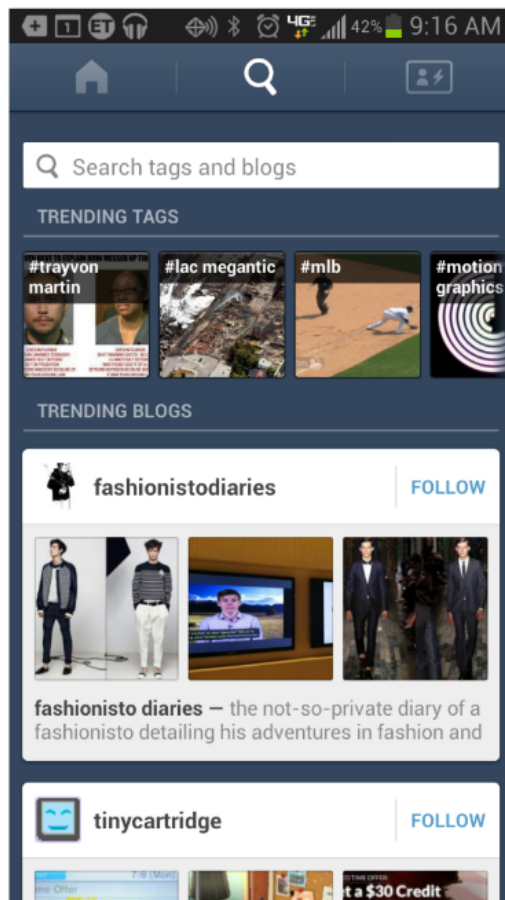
42% 9:16 AM

Search tags and blogs

TRENDING TAGS

#trayvon martin

#lac megantic

#mlb

#motion graphics

TRENDING BLOGS

fashionistodiaries

FOLLOW

fashionisto diaries — the not-so-private diary of a fashionisto detailing his adventures in fashion and

tinycartridge

FOLLOW

t a $30 Credit